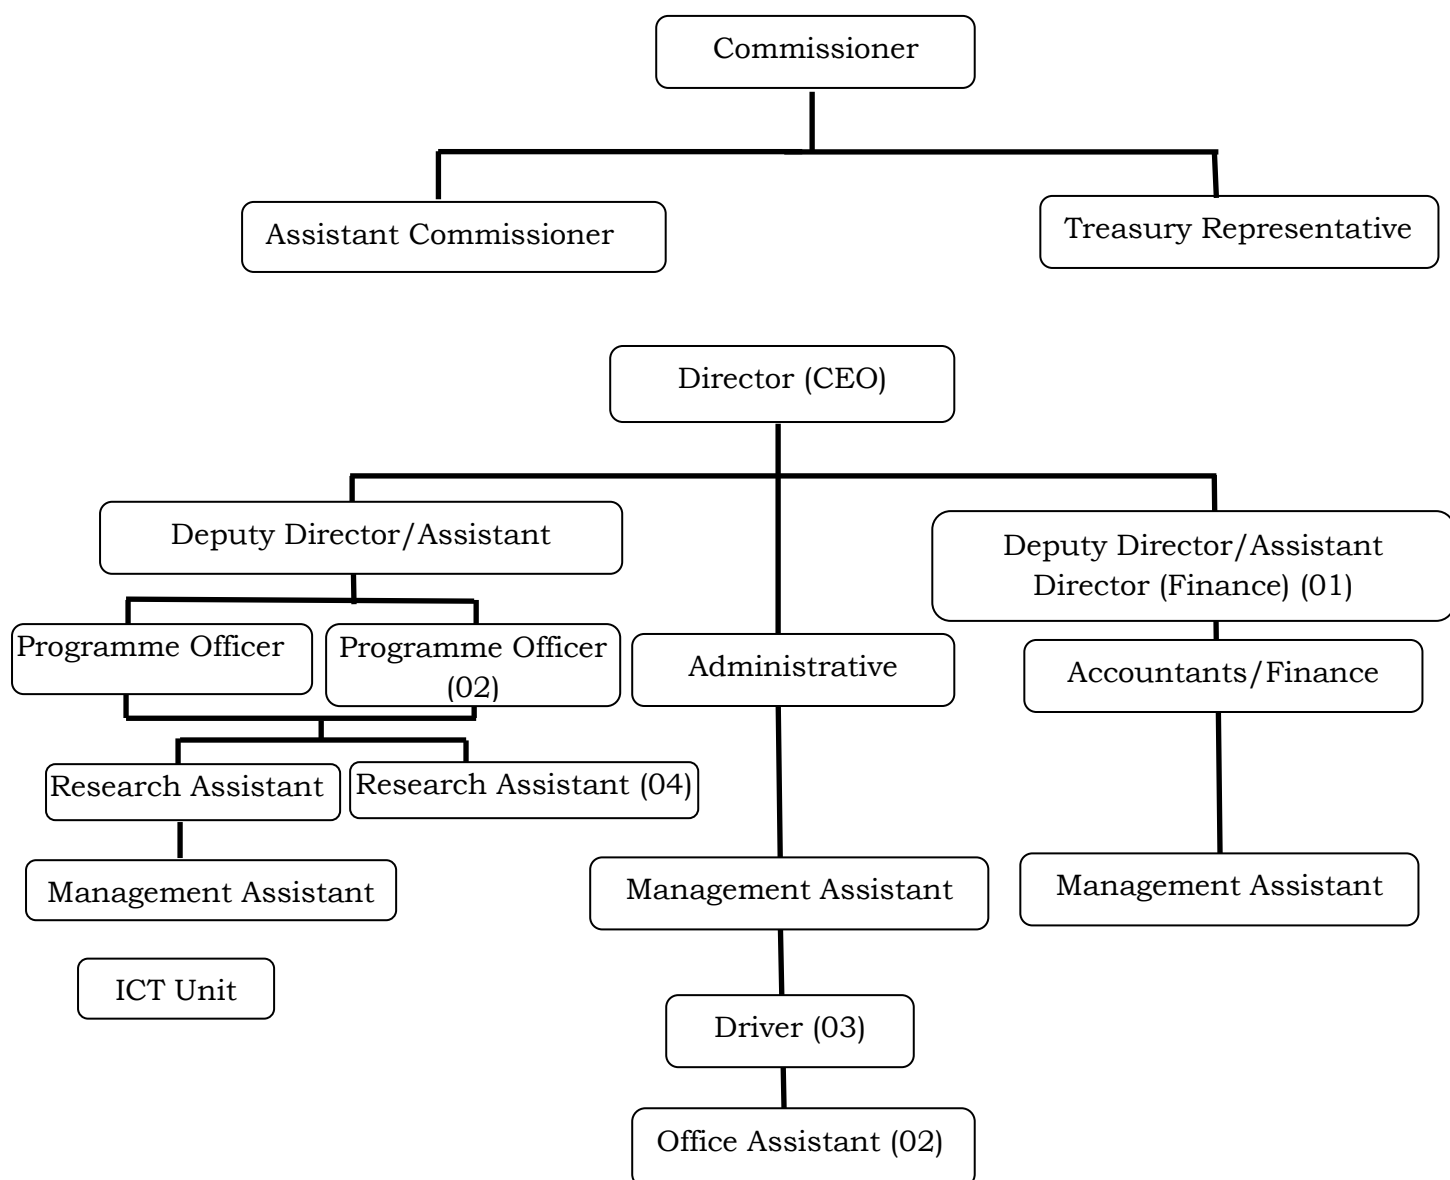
Commissioner

Assistant Commissioner

Treasury Representative

Director (CEO)

Deputy Director/Assistant

Deputy Director/Assistant Director (Finance) (01)

Programme Officer

Programme Officer (02)

Administrative

Accountants/Finance

Research Assistant

Research Assistant (04)

Management Assistant

Management Assistant

Management Assistant

ICT Unit

Driver (03)

Office Assistant (02)